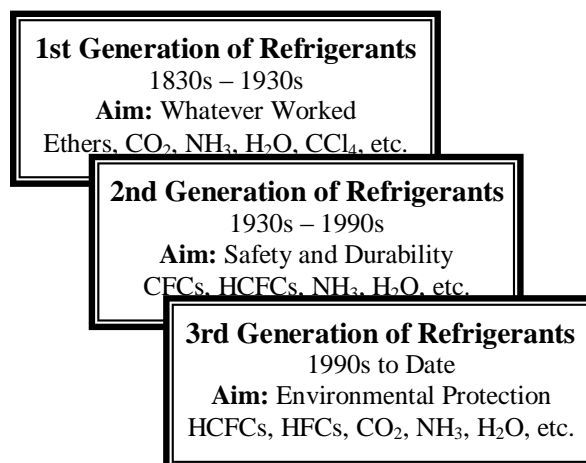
**1st Generation of Refrigerants**
1830s – 1930s
**Aim:** Whatever Worked
Ethers, $CO_2$, $NH_3$, $H_2O$, $CCl_4$, etc.

**2nd Generation of Refrigerants**
1930s – 1990s
**Aim:** Safety and Durability
CFCs, HCFCs, $NH_3$, $H_2O$, etc.

**3rd Generation of Refrigerants**
1990s to Date
**Aim:** Environmental Protection
HCFCs, HFCs, $CO_2$, $NH_3$, $H_2O$, etc.